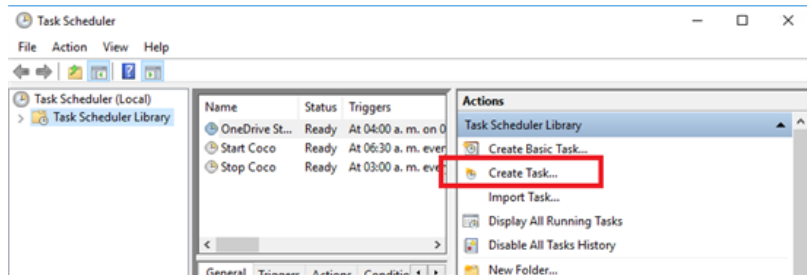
Task Scheduler

File Action View Help

Task Scheduler (Local)
Task Scheduler Library

| Name | Status | Triggers |
|---|---|---|
| OneDrive St... | Ready | At 04:00 a. m. on 0 |
| Start Coco | Ready | At 06:30 a. m. ever |
| Stop Coco | Ready | At 03:00 a. m. eve |

General Triggers Actions Conditio

Actions
Task Scheduler Library
Create Basic Task...
Create Task...
Import Task...
Display All Running Tasks
Disable All Tasks History
New Folder...